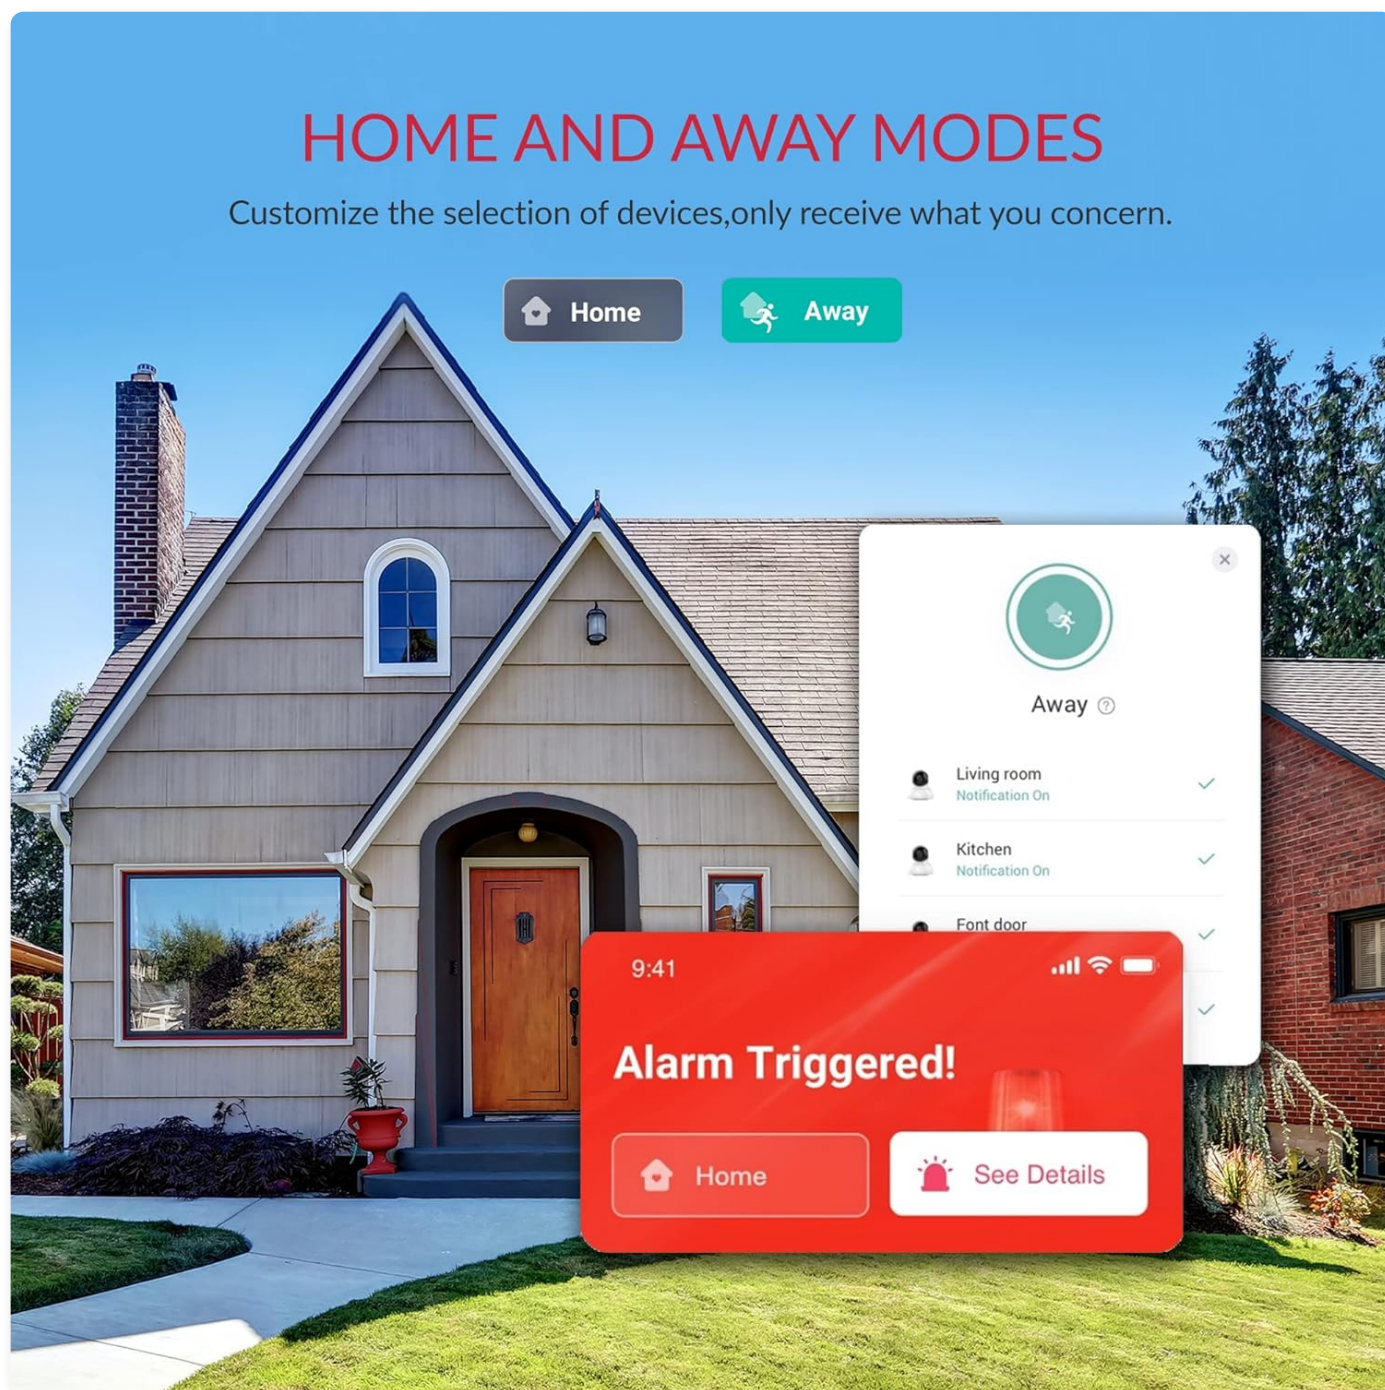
HOME AND AWAY MODES

Customize the selection of devices,only receive what you concern.

Home

Away

Away

Living room
Notification On

Kitchen
Notification On

Font door

9:41

Alarm Triggered!

Home

See Details